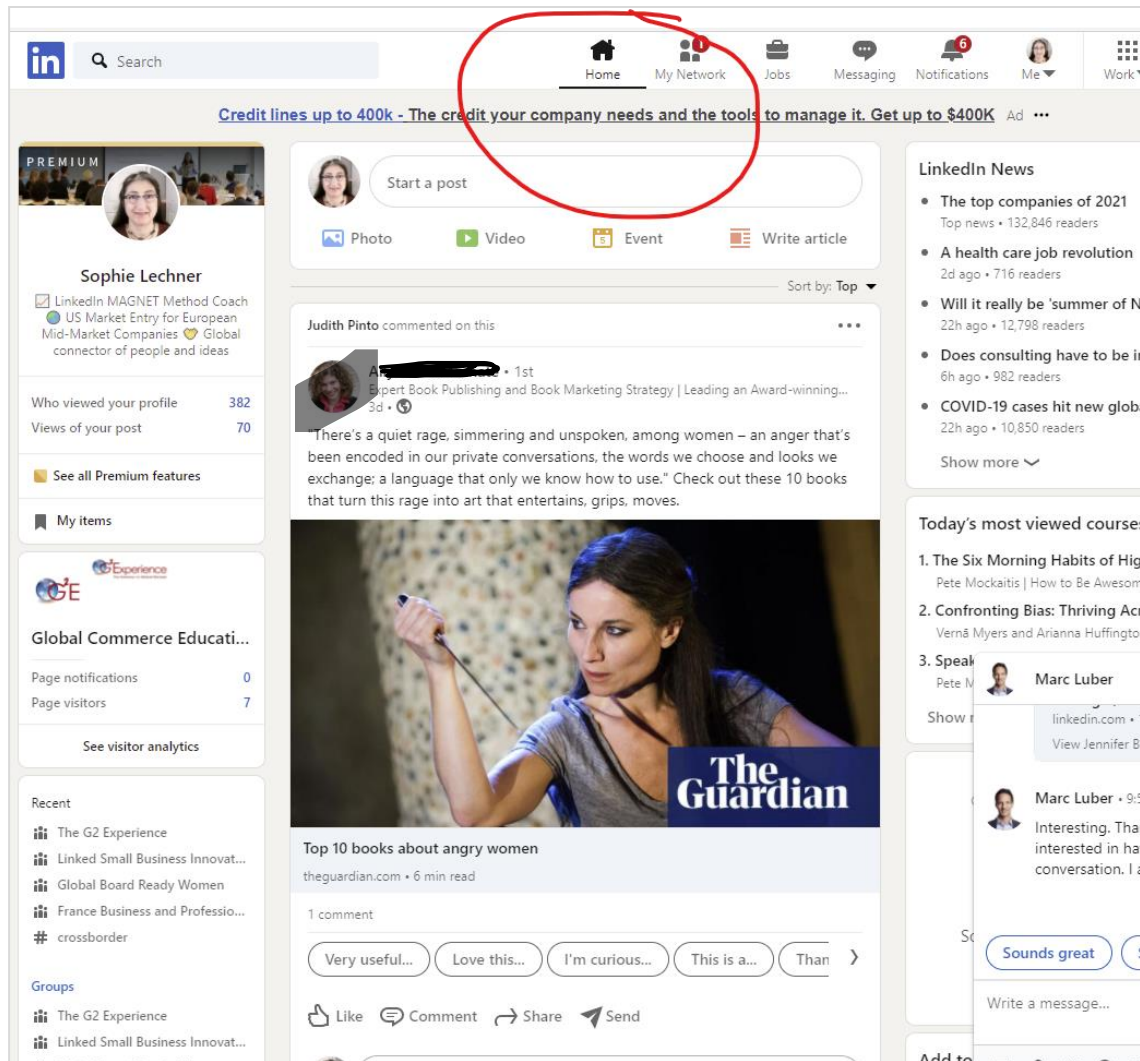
in Search

Home My Network 1 Jobs Messaging 6 Notifications Me Work

Credit lines up to 400k - The credit your company needs and the tools to manage it. Get up to $400K Ad ···

PREMIUM

Sophie Lechner

LinkedIn MAGNET Method Coach US Market Entry for European Mid-Market Companies Global connector of people and ideas

Who viewed your profile 382
Views of your post 70

See all Premium features

My items

G2E Experience

Global Commerce Educati...

Page notifications 0
Page visitors 7

See visitor analytics

Recent
The G2 Experience
Linked Small Business Innovat...
Global Board Ready Women
France Business and Professio...
# crossborder

Groups
The G2 Experience
Linked Small Business Innovat...

Start a post

Photo Video Event Write article

Sort by: Top

Judith Pinto commented on this ···

• 1st
Expert Book Publishing and Book Marketing Strategy | Leading an Award-winning...
3d •

"There's a quiet rage, simmering and unspoken, among women – an anger that's been encoded in our private conversations, the words we choose and looks we exchange; a language that only we know how to use." Check out these 10 books that turn this rage into art that entertains, grips, moves.

The Guardian

Top 10 books about angry women
theguardian.com • 6 min read

1 comment

Very useful... Love this... I'm curious... This is a... Than

Like Comment Share Send

LinkedIn News
• The top companies of 2021
Top news • 132,846 readers
• A health care job revolution
2d ago • 716 readers
• Will it really be 'summer of N
22h ago • 12,798 readers
• Does consulting have to be i
6h ago • 982 readers
• COVID-19 cases hit new glob
22h ago • 10,850 readers
Show more

Today's most viewed courses
1. The Six Morning Habits of Hig
Pete Mockaitis | How to Be Awesom
2. Confronting Bias: Thriving Acr
Vernā Myers and Arianna Huffingto
3. Speak
Pete M
Show

Marc Luber
linkedin.com •
View Jennifer B

Marc Luber • 9:5
Interesting. Tha interested in ha conversation. I a

Sounds great

Write a message...

Add to